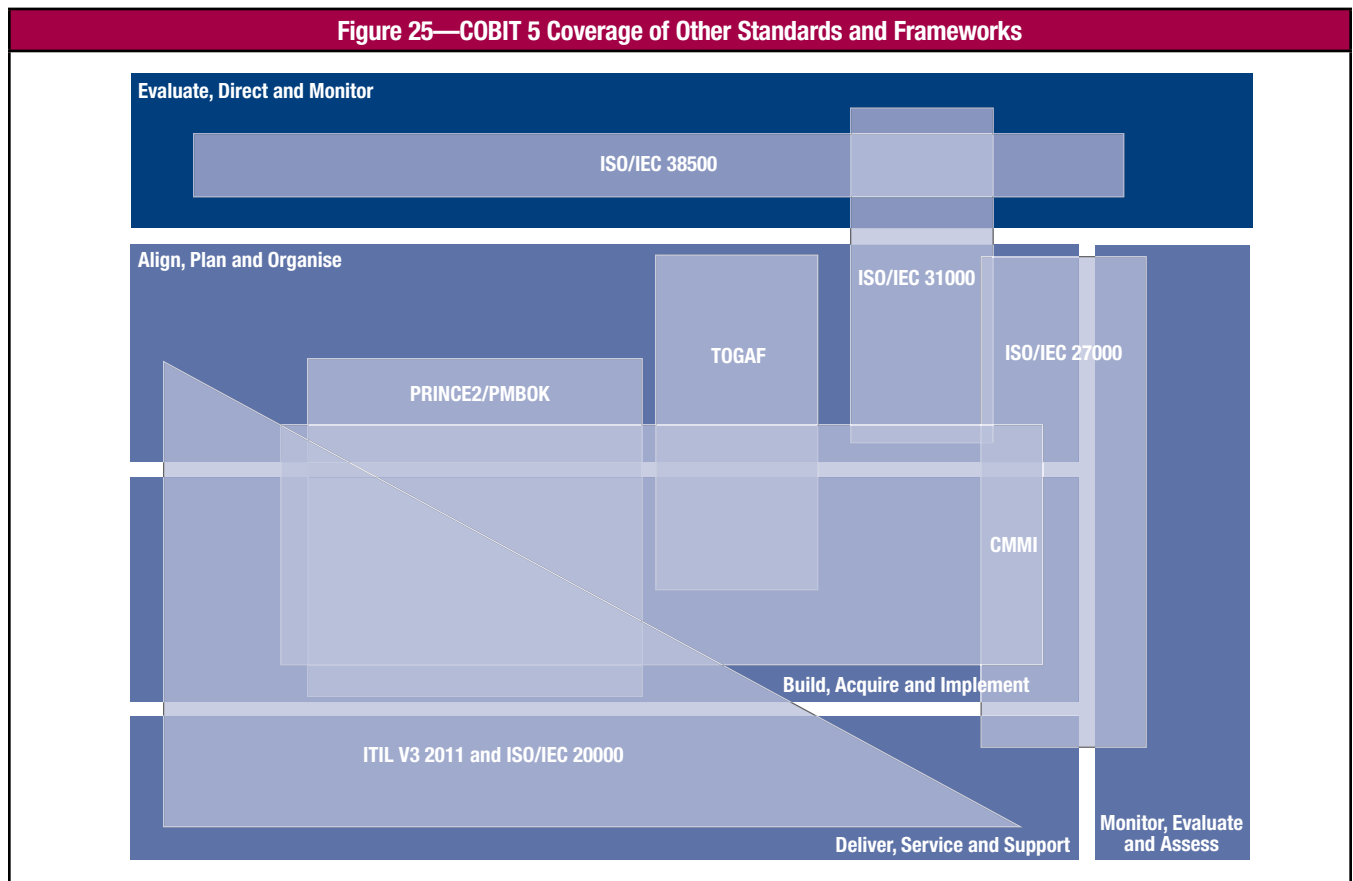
Figure 25—COBIT 5 Coverage of Other Standards and Frameworks

Evaluate, Direct and Monitor

ISO/IEC 38500

Align, Plan and Organise

ISO/IEC 31000

TOGAF

ISO/IEC 27000

PRINCE2/PMBOK

CMMI

Build, Acquire and Implement

ITIL V3 2011 and ISO/IEC 20000

Deliver, Service and Support

Monitor, Evaluate and Assess